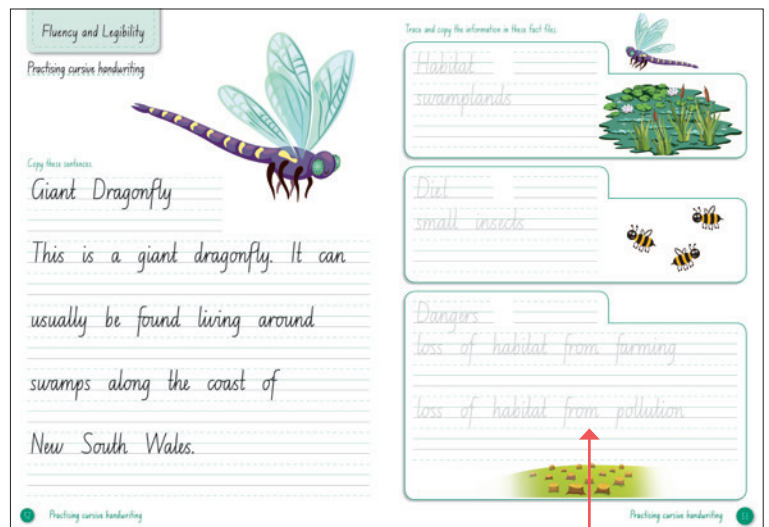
Fluency and Legibility

Practising cursive handwriting

Copy these sentences.

Giant Dragonfly

This is a giant dragonfly. It can usually be found living around swamps along the coast of New South Wales.

Trace and copy the information in these fact files.

Habitat

swamplands

Diet

small insects

Dangers

loss of habitat from farming

loss of habitat from pollution

Practising cursive handwriting

Practising cursive handwriting